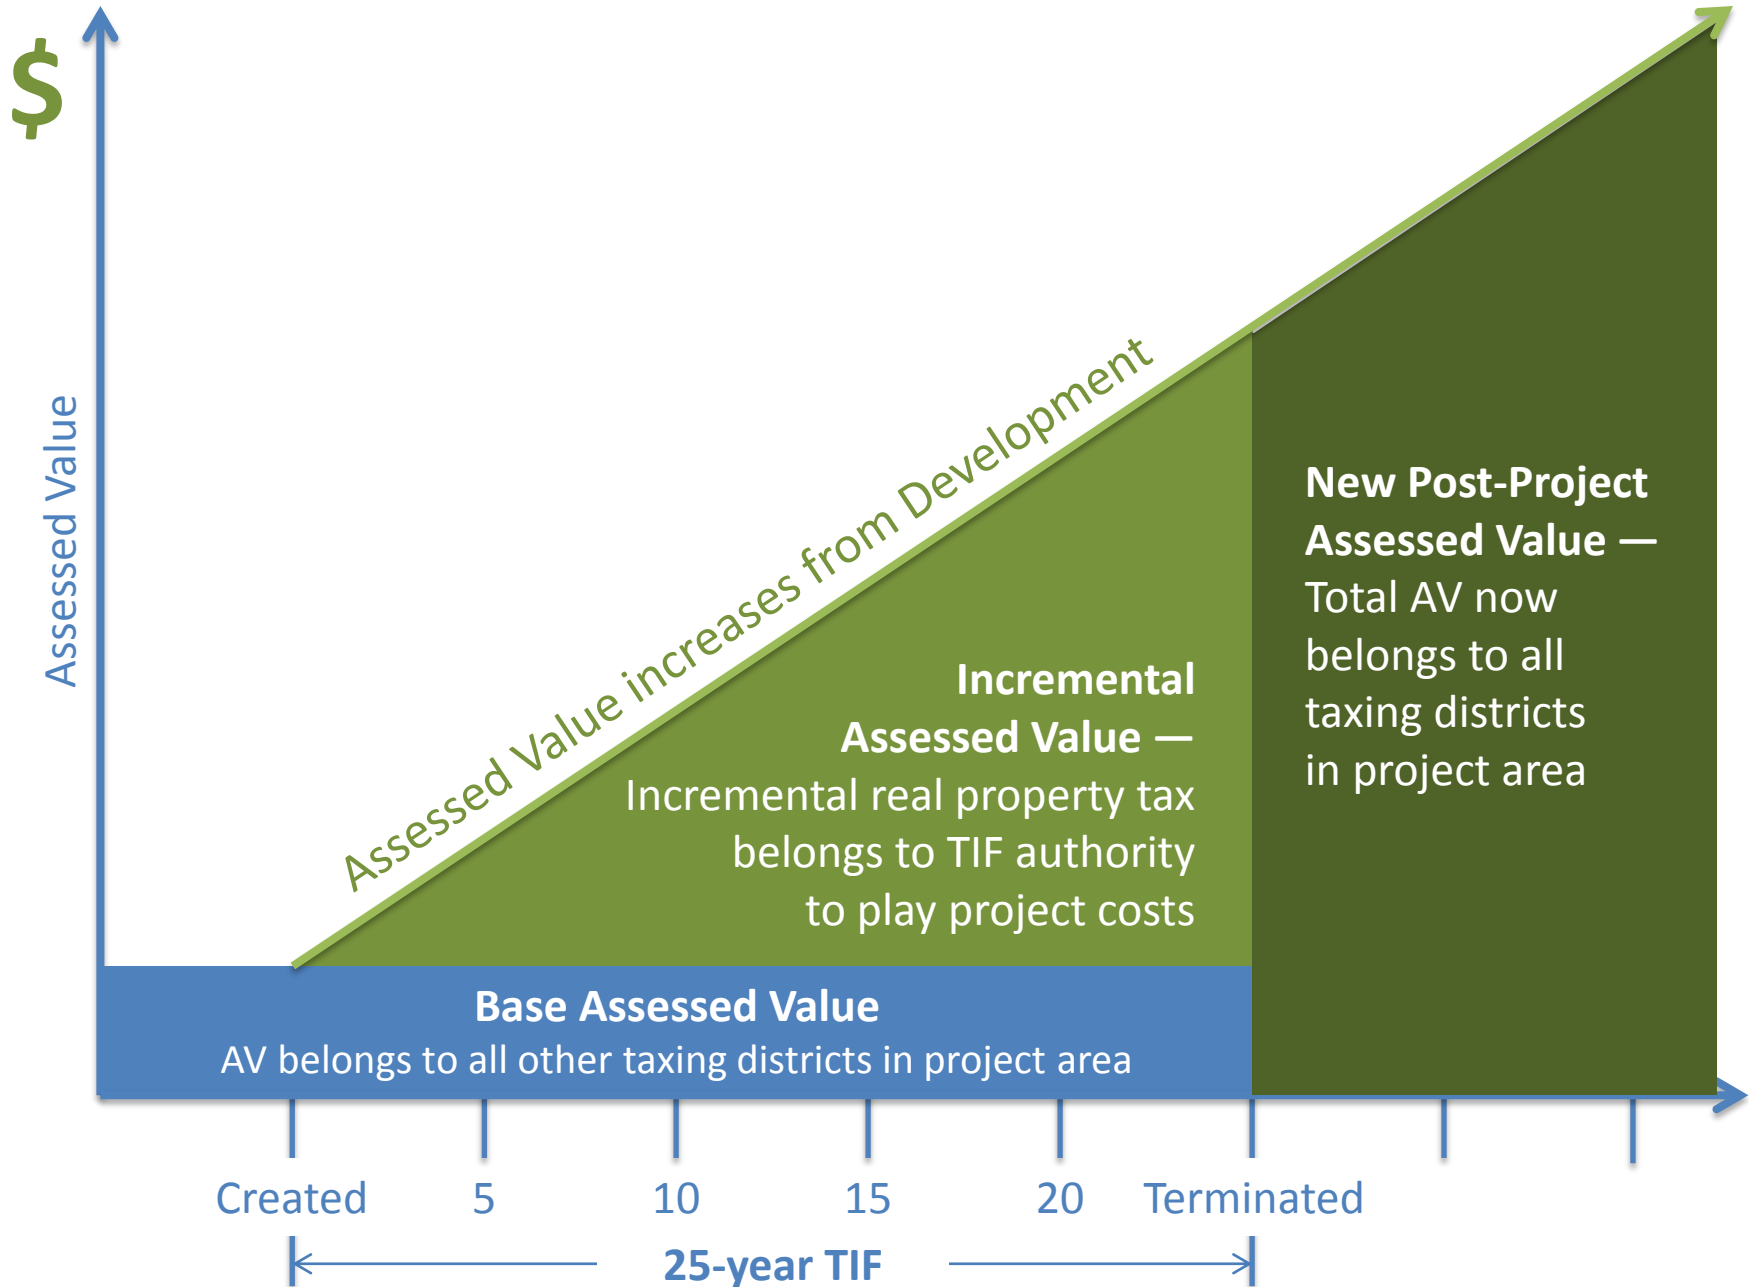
$

Assessed Value

Assessed Value increases from Development

New Post-Project Assessed Value — Total AV now belongs to all taxing districts in project area

Incremental Assessed Value — Incremental real property tax belongs to TIF authority to play project costs

Base Assessed Value
AV belongs to all other taxing districts in project area

Created 5 10 15 20 Terminated

25-year TIF